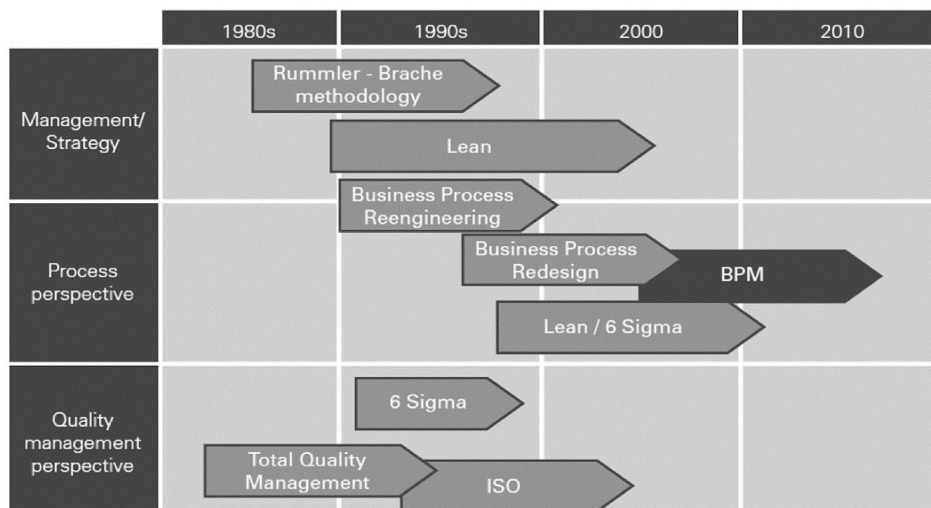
| | 1980s | 1990s | 2000 | 2010 |
|---|---|---|---|---|
| Management/ Strategy | | | | |
| Process perspective | | | | |
| Quality management perspective | | | | |

Rummler - Brache methodology

Lean

Business Process Reengineering

Business Process Redesign

BPM

Lean / 6 Sigma

6 Sigma

Total Quality Management

ISO